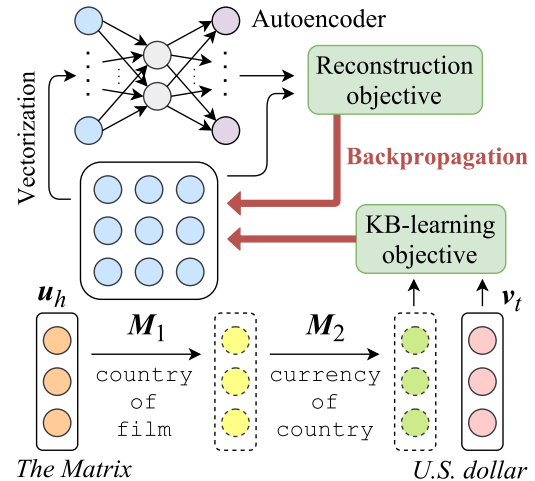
Autoencoder

Vectorization

Reconstruction objective

Backpropagation

KB-learning objective

$\boldsymbol{u}_h$

$\boldsymbol{M}_1$

country of film

$\boldsymbol{M}_2$

currency of country

$\boldsymbol{v}_t$

The Matrix

U.S. dollar